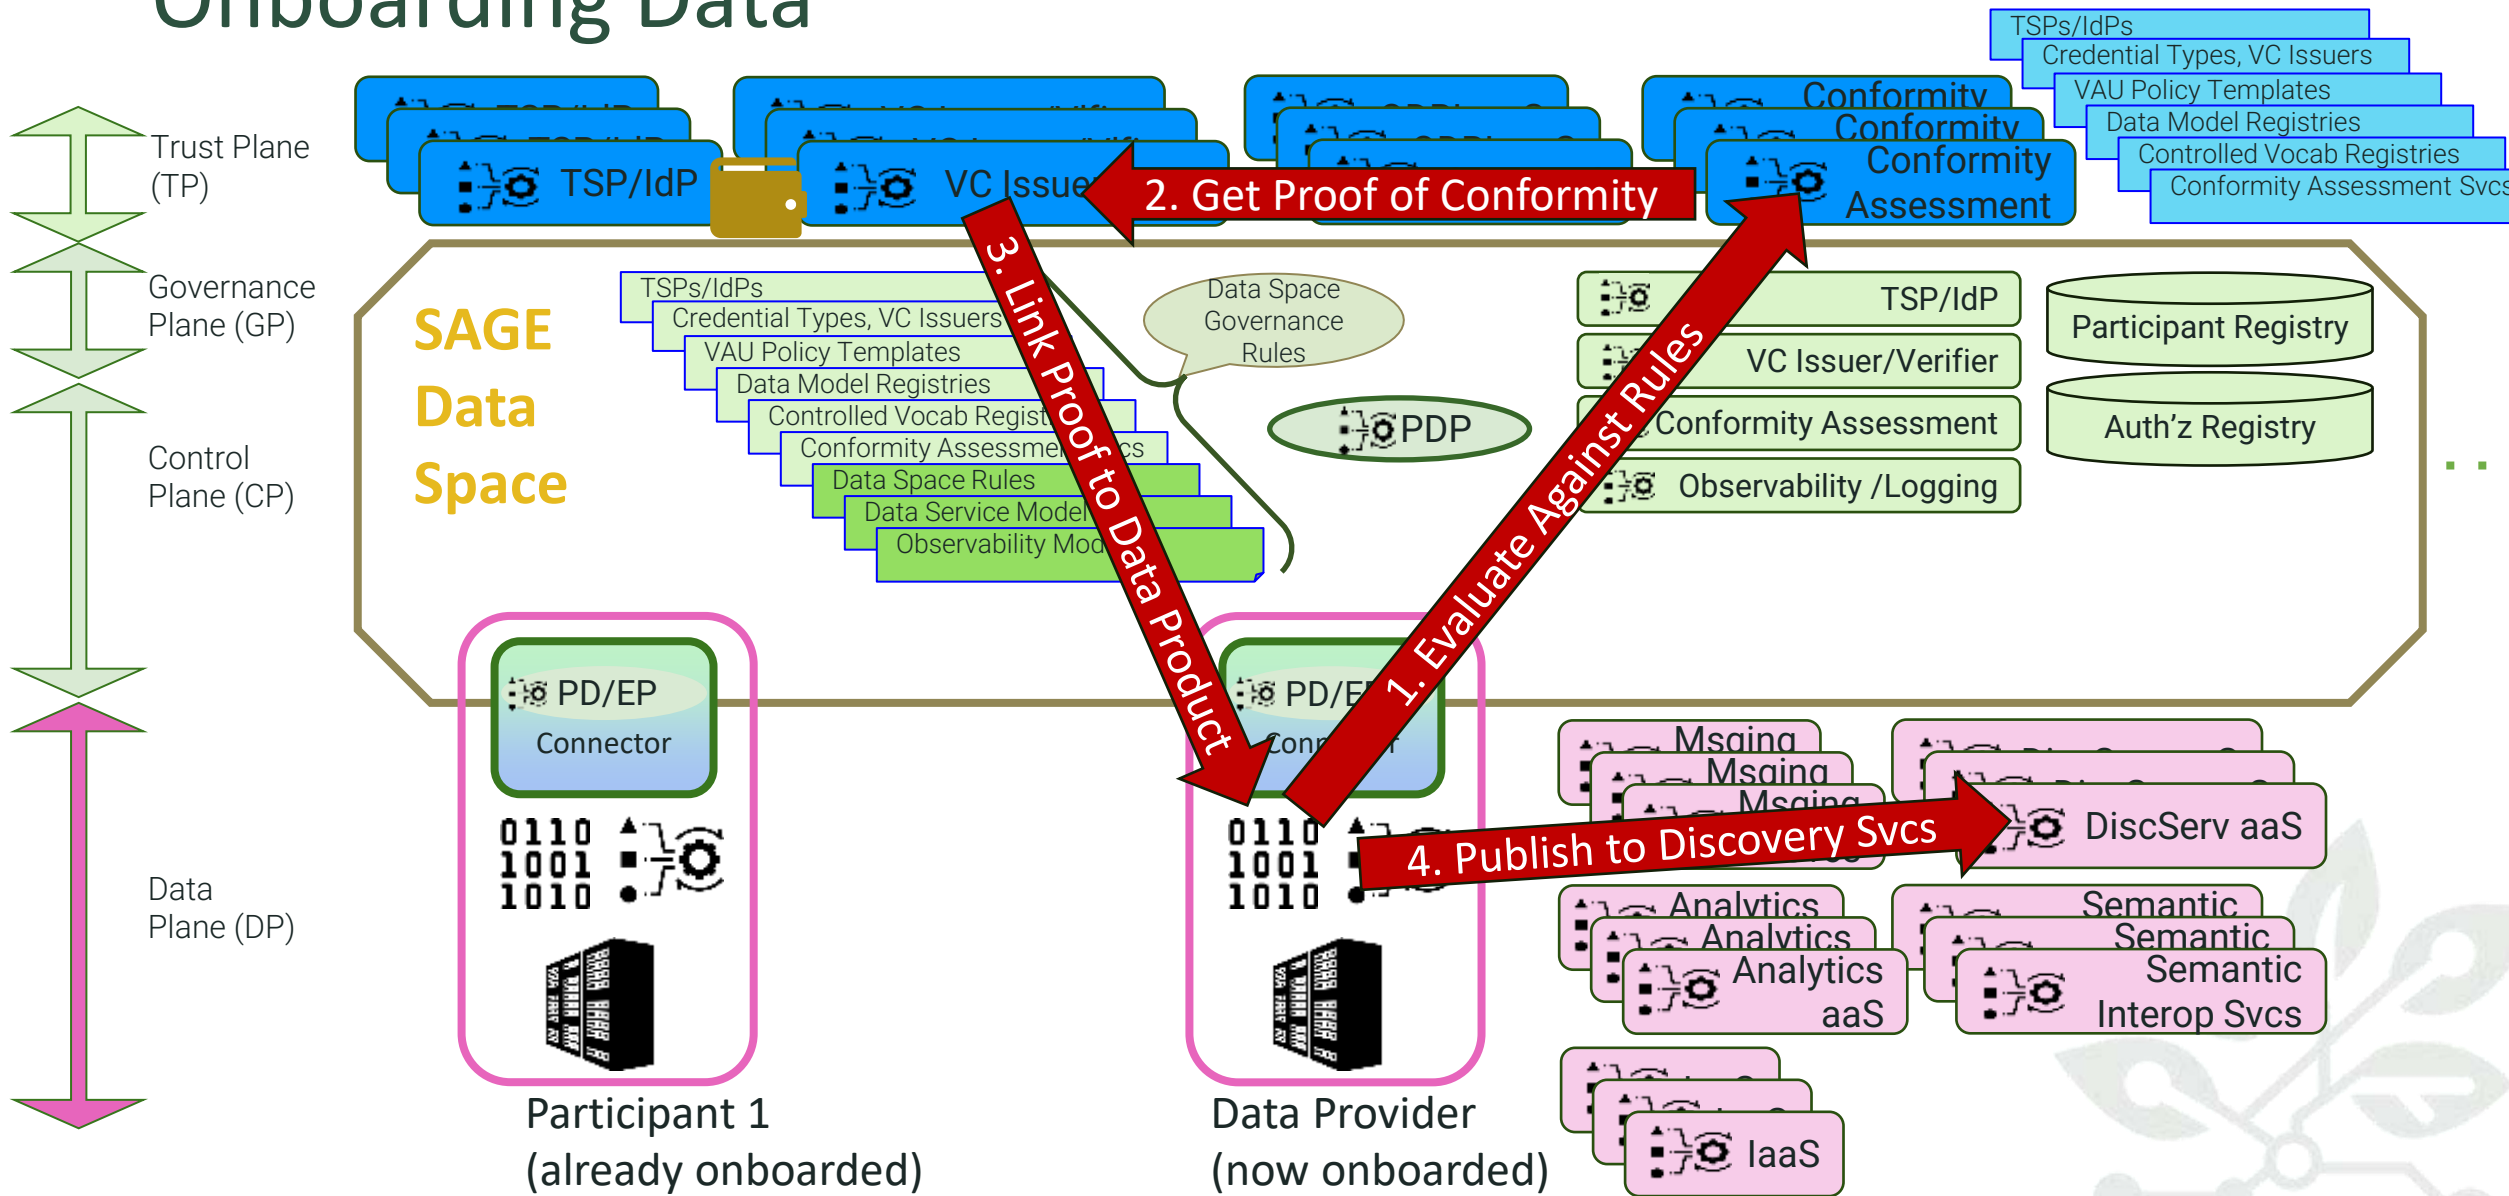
Onboarding Data

TSPs/IdPs
Credential Types, VC Issuers
VAU Policy Templates
Data Model Registries
Controlled Vocab Registries
Conformity Assessment Svcs

Trust Plane (TP)

Governance Plane (GP)

Control Plane (CP)

Data Plane (DP)

TSP/IdP

VC Issue

Conformity

Conformity

Conformity Assessment

2. Get Proof of Conformity

3. Link Proof to Data Product

1. Evaluate Against Rules

4. Publish to Discovery Svcs

SAGE Data Space

TSPs/IdPs
Credential Types, VC Issuers
VAU Policy Templates
Data Model Registries
Controlled Vocab Regist
Conformity Assessme cs
Data Space Rules
Data Service Model
Observability Mod

Data Space Governance Rules

PDP

TSP/IdP
VC Issuer/Verifier
Conformity Assessment
Observability /Logging

Participant Registry

Auth'z Registry

PD/EP
Connector

PD/E
Conn r

0110
1001
1010

0110
1001
1010

Msging
Msging
Msging

DiscServ aaS

Analytics
Analytics
Analytics aaS

Semantic
Semantic
Semantic Interop Svcs

IaaS

Participant 1
(already onboarded)

Data Provider
(now onboarded)